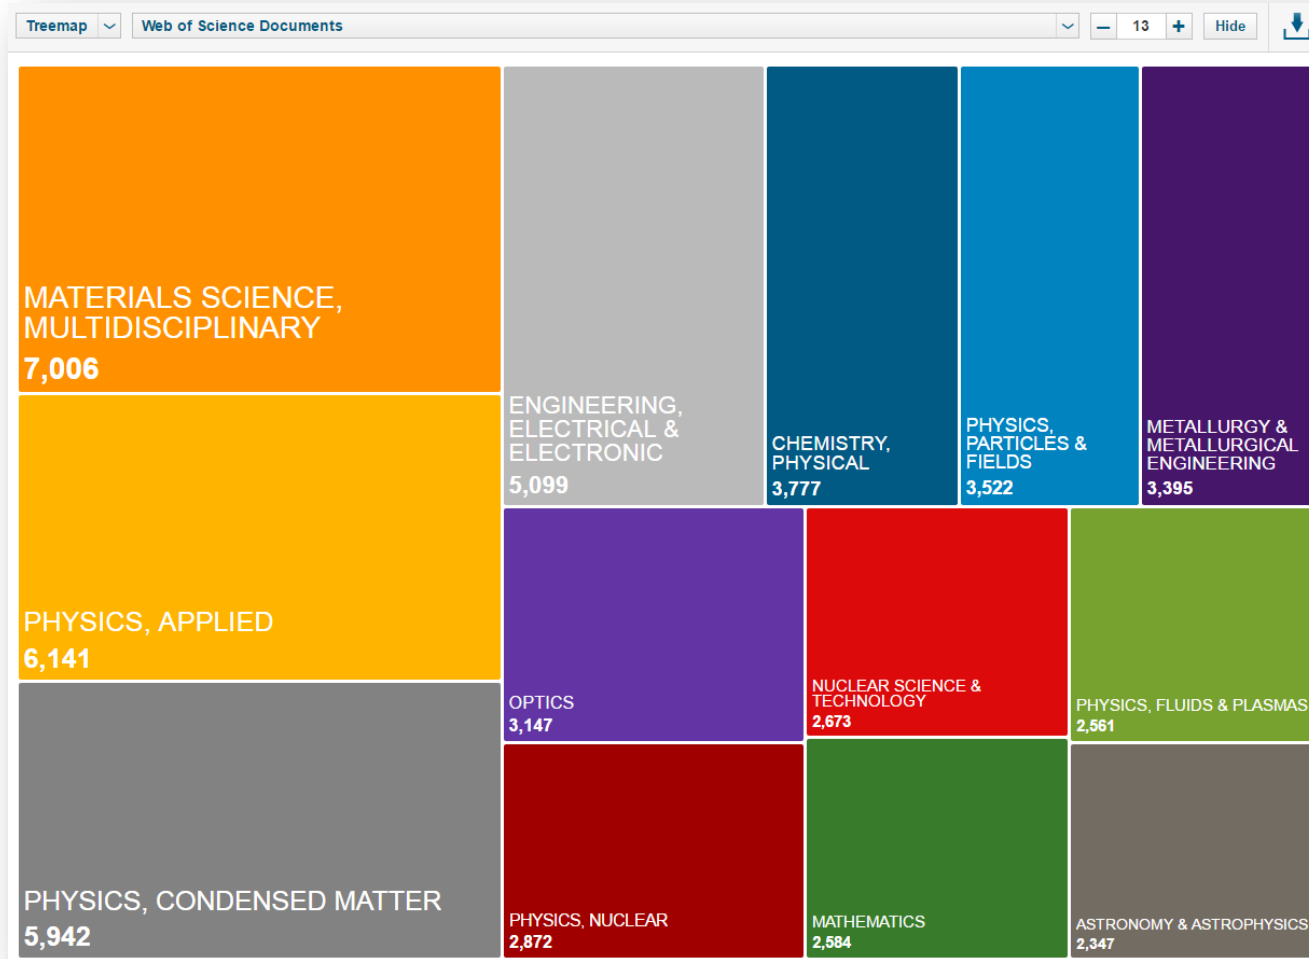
Treemap
Web of Science Documents
13
Hide

MATERIALS SCIENCE, MULTIDISCIPLINARY
7,006

PHYSICS, APPLIED
6,141

PHYSICS, CONDENSED MATTER
5,942

ENGINEERING, ELECTRICAL & ELECTRONIC
5,099

CHEMISTRY, PHYSICAL
3,777

PHYSICS, PARTICLES & FIELDS
3,522

METALLURGY & METALLURGICAL ENGINEERING
3,395

OPTICS
3,147

NUCLEAR SCIENCE & TECHNOLOGY
2,673

PHYSICS, FLUIDS & PLASMAS
2,561

PHYSICS, NUCLEAR
2,872

MATHEMATICS
2,584

ASTRONOMY & ASTROPHYSICS
2,347